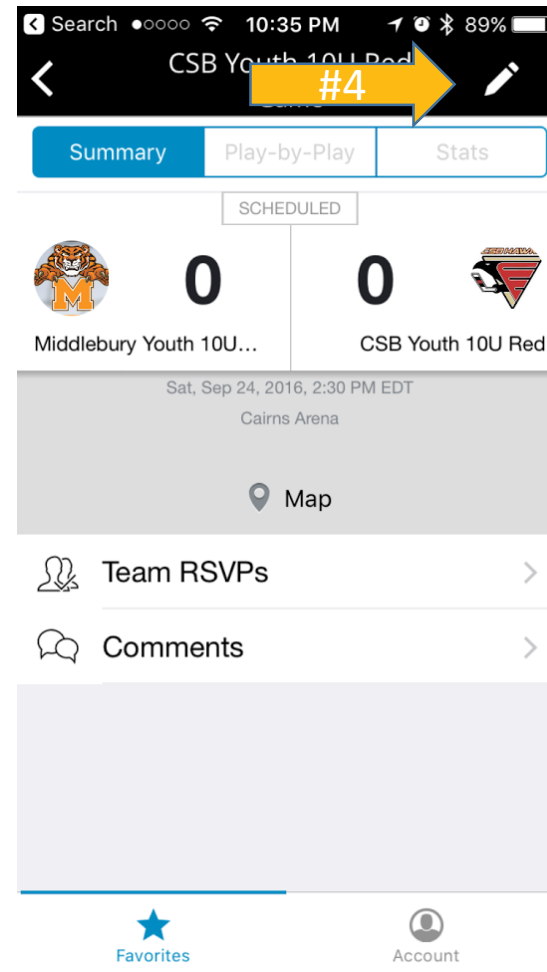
Search 10:35 PM 89%

CSB Youth 10U Red
Game

#4

Summary | Play-by-Play | Stats

SCHEDULED

0

0

Middlebury Youth 10U...

CSB Youth 10U Red

Sat, Sep 24, 2016, 2:30 PM EDT
Cairns Arena

Map

Team RSVPs

Comments

Favorites

Account